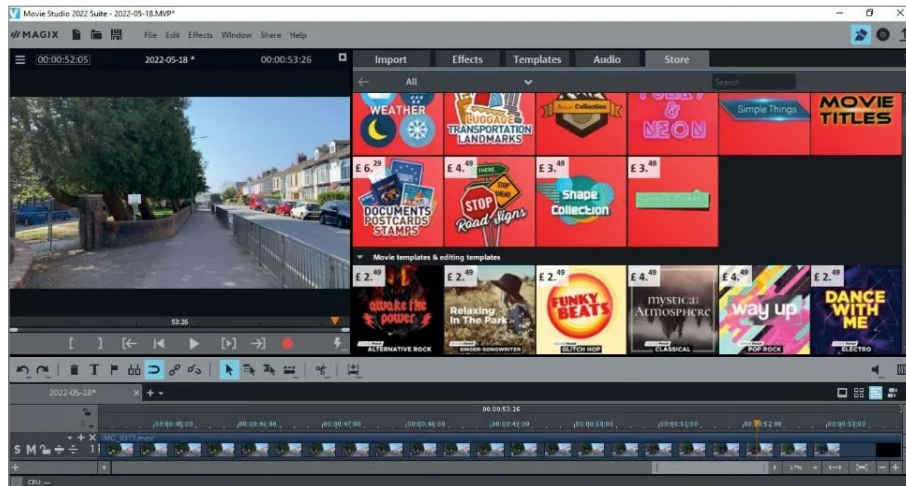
Movie Studio 2022 Suite - 2022-05-18.MVP*

MAGIX File Edit Effects Window Share Help

00:00:52:05 2022-05-18 * 00:00:53:26

Import Effects Templates Audio Store

All

Search

WEATHER

LUGGAGE TRANSPORTATION LANDMARKS

Collection

NEON

Simple Things

MOVIE TITLES

£ 6.29 DOCUMENTS POSTCARDS STAMPS

£ 4.49 STOP Road Signs

£ 3.49 Shape Collection

£ 3.49

Movie templates & editing templates

£ 2.49 awake the power ALTERNATIVE ROCK

£ 2.49 Relaxing In The Park SINGER-SONGWRITER

£ 2.49 FUNKY BEATS GLITCH HOP

£ 4.49 mystical Atmosphere CLASSICAL

£ 4.49 way up POP ROCK

£ 2.49 DANCE WITH ME ELECTRO

53:26

2022-05-18*

00:00:53:26

IMG_0373.mov

CPU: —